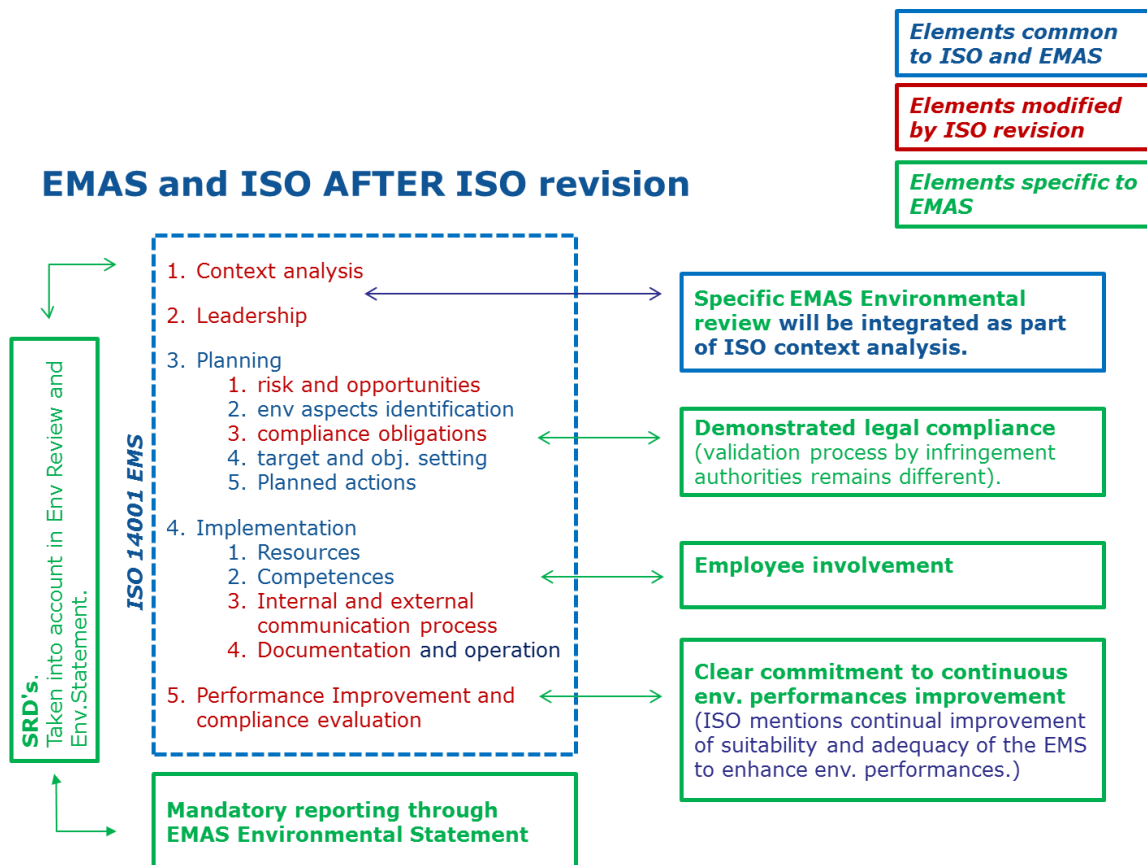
Elements common to ISO and EMAS

Elements modified by ISO revision

Elements specific to EMAS

EMAS and ISO AFTER ISO revision

SRD's. Taken into account in Env Review and Env.Statement.

ISO 14001 EMS

1. Context analysis

2. Leadership

3. Planning
1. risk and opportunities
2. env aspects identification
3. compliance obligations
4. target and obj. setting
5. Planned actions

4. Implementation
1. Resources
2. Competences
3. Internal and external communication process
4. Documentation and operation

5. Performance Improvement and compliance evaluation

Specific EMAS Environmental review will be integrated as part of ISO context analysis.

Demonstrated legal compliance (validation process by infringement authorities remains different).

Employee involvement

Clear commitment to continuous env. performances improvement (ISO mentions continual improvement of suitability and adequacy of the EMS to enhance env. performances.)

Mandatory reporting through EMAS Environmental Statement